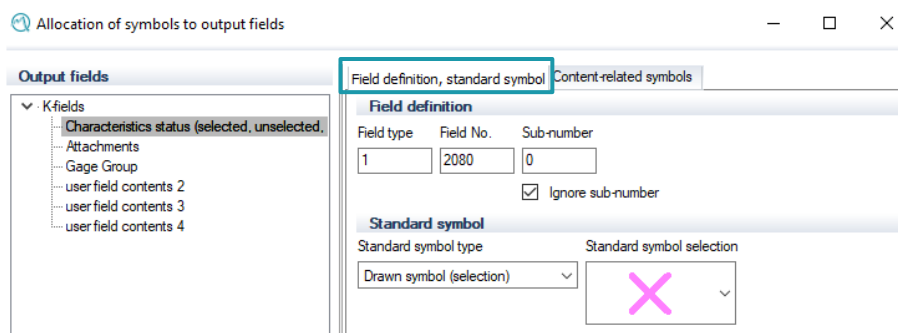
Allocation of symbols to output fields

Output fields

K-fields
Characteristics status (selected, unselected,
Attachments
Gage Group
user field contents 2
user field contents 3
user field contents 4

Field definition, standard symbol
Content-related symbols

Field definition
Field type
Field No.
Sub-number
1
2080
0
Ignore sub-number

Standard symbol
Standard symbol type
Standard symbol selection
Drawn symbol (selection)